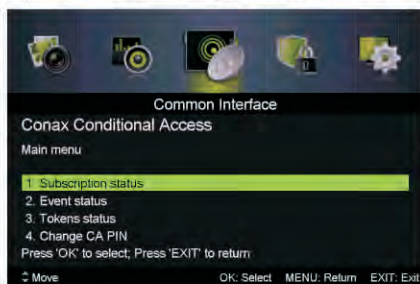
Common Interface

Conax Conditional Access

Main menu

1. Subscription status
2. Event status
3. Tokens status
4. Change CA PIN

Press 'OK' to select; Press 'EXIT' to return

Move OK: Select MENU: Return EXIT: Exit